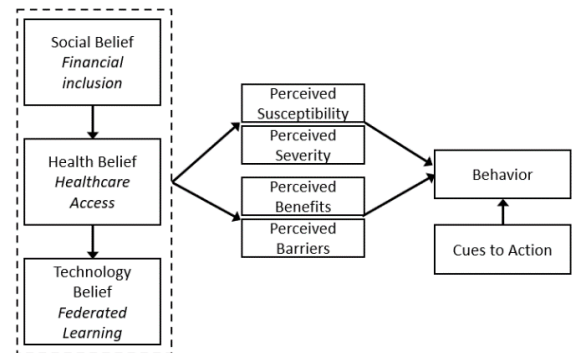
Social Belief
Financial inclusion

Health Belief
Healthcare Access

Technology Belief
Federated Learning

Perceived Susceptibility

Perceived Severity

Perceived Benefits

Perceived Barriers

Behavior

Cues to Action